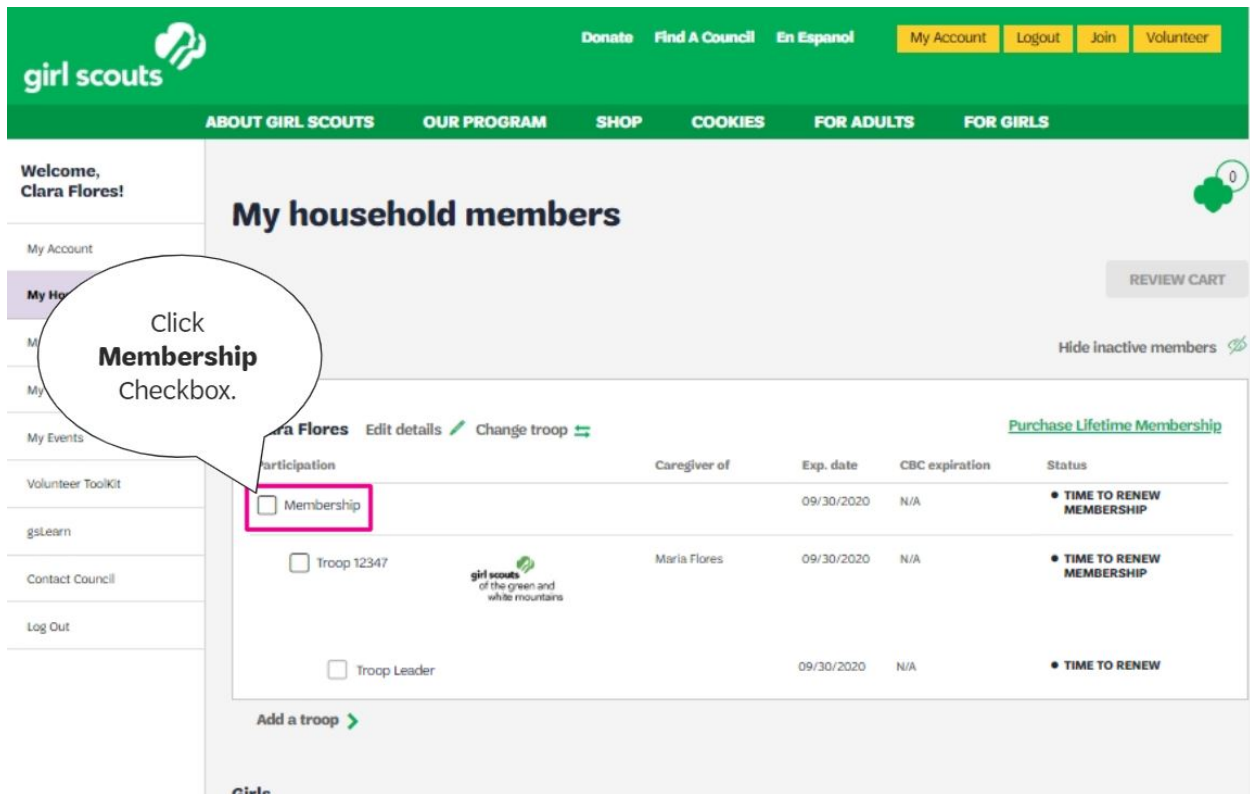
girl scouts

Donate Find A Council En Espanol My Account Logout Join Volunteer

ABOUT GIRL SCOUTS OUR PROGRAM SHOP COOKIES FOR ADULTS FOR GIRLS

Welcome, Clara Flores!

My Account

My Ho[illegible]

M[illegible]

My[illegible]

My Events

Volunteer ToolKit

gsLearn

Contact Council

Log Out

My household members

0

REVIEW CART

Click **Membership** Checkbox.

Hide inactive members

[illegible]ra Flores Edit details Change troop

Purchase Lifetime Membership

| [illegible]articipation | Caregiver of | Exp. date | CBC expiration | Status |
|---|---|---|---|---|
| Membership | | 09/30/2020 | N/A | • TIME TO RENEW MEMBERSHIP |
| Troop 12347 girl scouts of the green and white mountains | Maria Flores | 09/30/2020 | N/A | • TIME TO RENEW MEMBERSHIP |
| Troop Leader | | 09/30/2020 | N/A | • TIME TO RENEW |

Add a troop

Girls